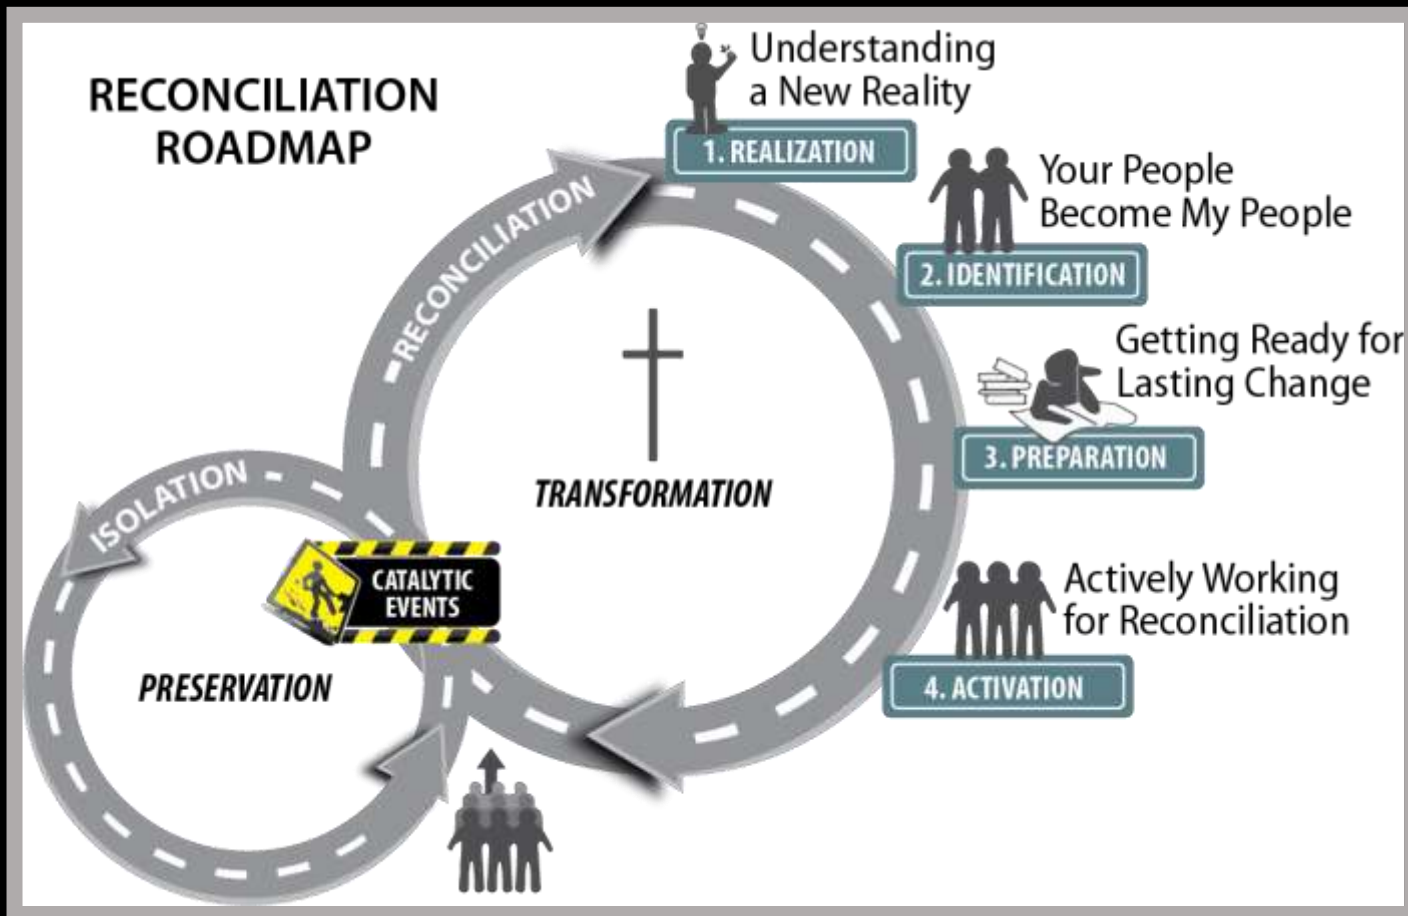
RECONCILIATION ROADMAP

Understanding a New Reality

1. REALIZATION

Your People Become My People

2. IDENTIFICATION

Getting Ready for Lasting Change

3. PREPARATION

Actively Working for Reconciliation

4. ACTIVATION

RECONCILIATION

TRANSFORMATION

ISOLATION

CATALYTIC EVENTS

PRESERVATION